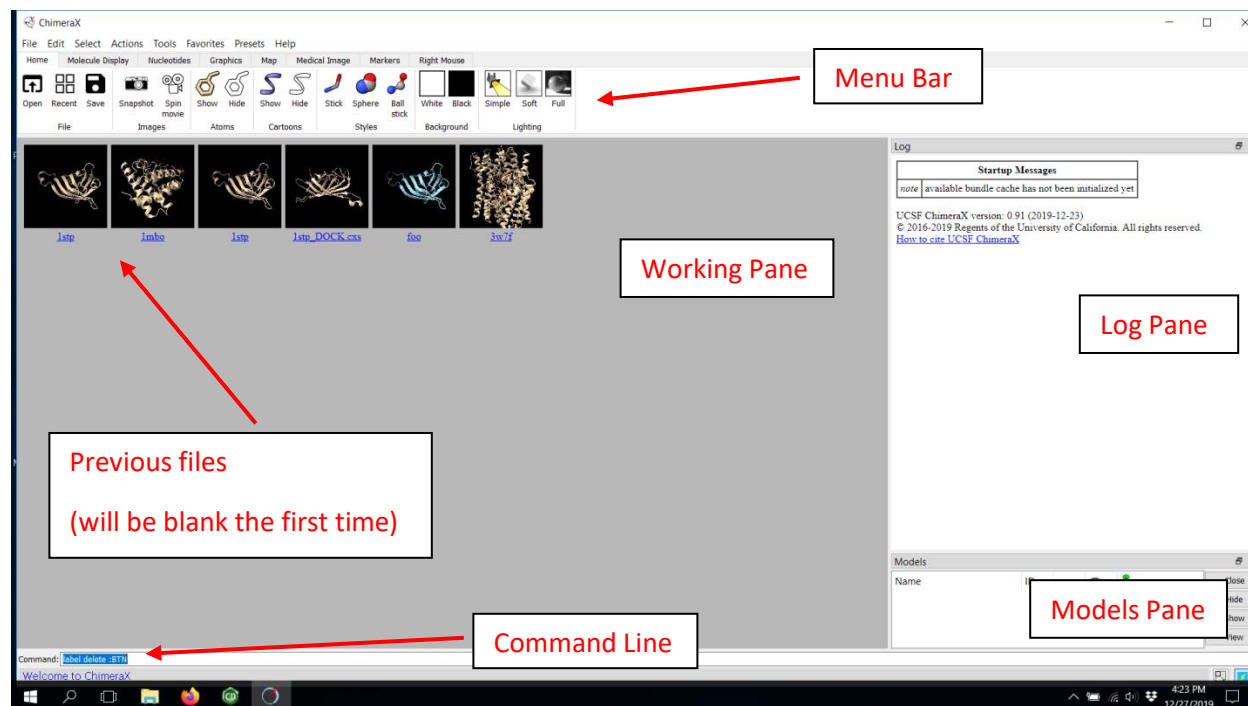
ChimeraX

File Edit Select Actions Tools Favorites Presets Help

Home Molecule Display Nucleotides Graphics Map Medical Image Markers Right Mouse

Open Recent Save
File

Snapshot Spin movie
Images

Show Hide
Atoms

Show Hide
Cartoons

Stick Sphere Ball stick
Styles

White Black
Background

Simple Soft Full
Lighting

Menu Bar

1stp 1mbo 1stp 1stp_DOCK.cxs foo 3w7f

Working Pane

Previous files

(will be blank the first time)

Log

| Startup Messages | |
|---|---|
| note | available bundle cache has not been initialized yet |

UCSF ChimeraX version: 0.91 (2019-12-23)
© 2016-2019 Regents of the University of California. All rights reserved.
How to cite UCSF ChimeraX

Log Pane

Models

Name

Close
Hide
Show
View

Models Pane

Command: label delete :BTN

Command Line

Welcome to ChimeraX

4:23 PM
12/27/2019